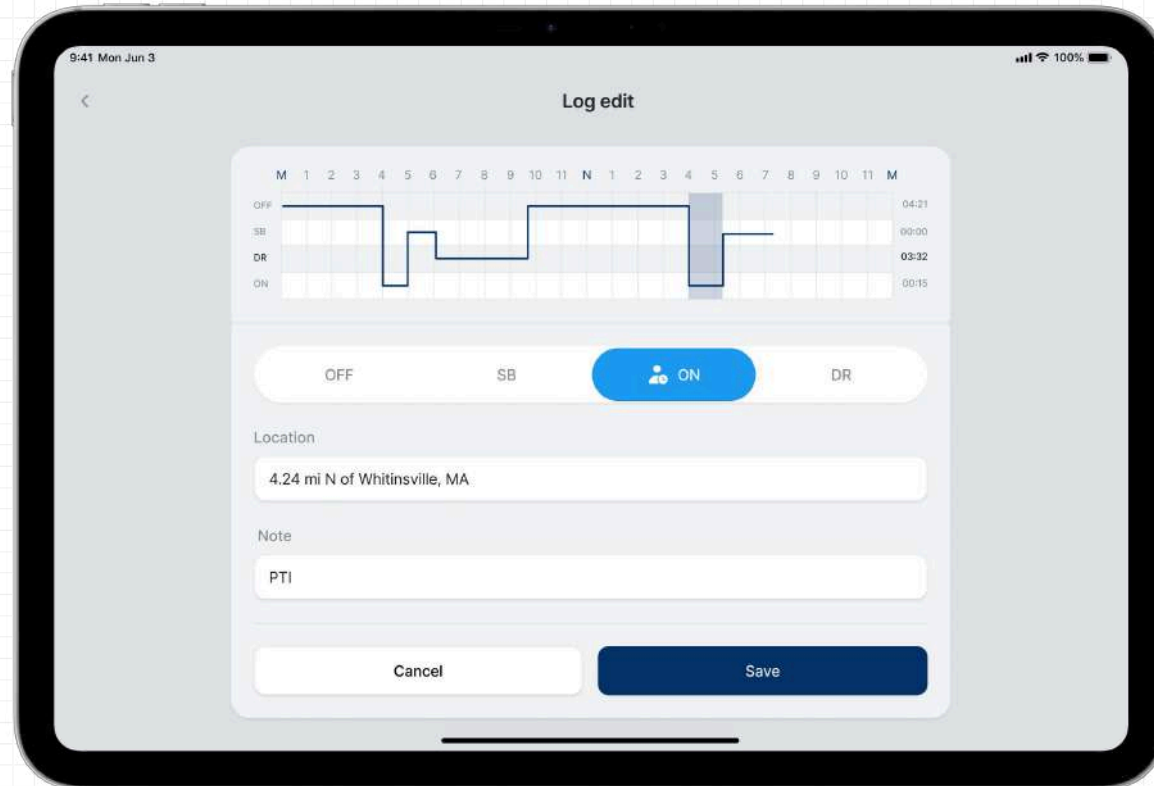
9:41 Mon Jun 3

100%

<

Log edit

M 1 2 3 4 5 6 7 8 9 10 11 N 1 2 3 4 5 6 7 8 9 10 11 M

OFF
SB
DR
ON

04:21
00:00
03:32
00:15

OFF

SB

ON

DR

Location

4.24 mi N of Whitinsville, MA

Note

PTI

Cancel

Save